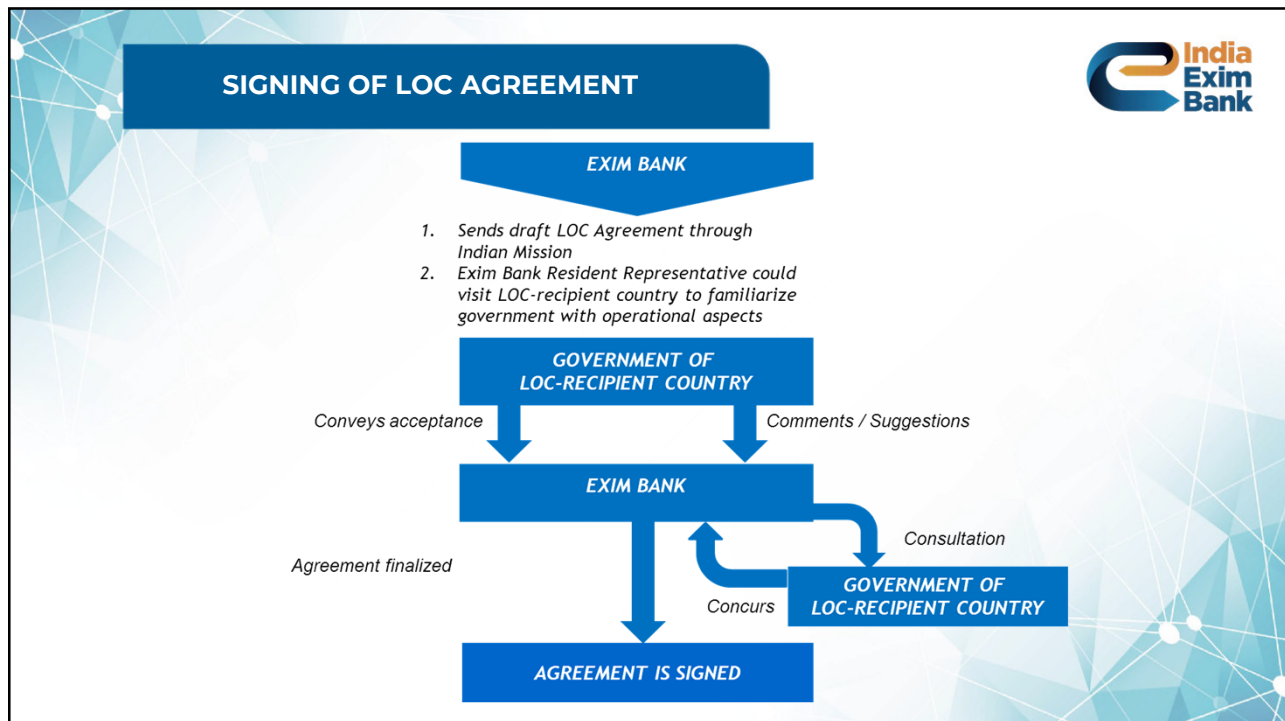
SIGNING OF LOC AGREEMENT

India Exim Bank

EXIM BANK

1. Sends draft LOC Agreement through Indian Mission
2. Exim Bank Resident Representative could visit LOC-recipient country to familiarize government with operational aspects

GOVERNMENT OF LOC-RECIPIENT COUNTRY

Conveys acceptance

Comments / Suggestions

EXIM BANK

Consultation

Agreement finalized

GOVERNMENT OF LOC-RECIPIENT COUNTRY

Concurs

AGREEMENT IS SIGNED